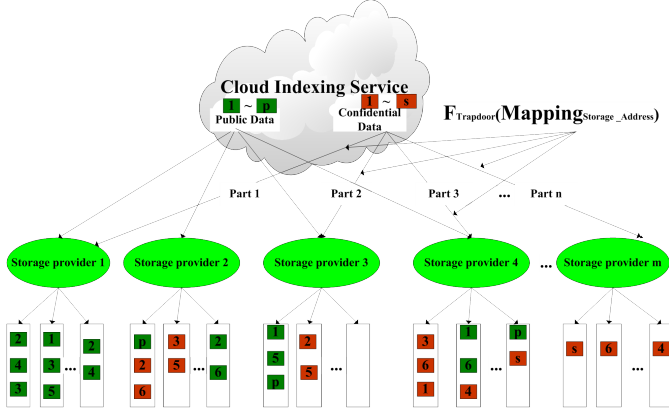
Cloud Indexing Service

1 ~ p
Public Data

1 ~ s
Confidential Data

$F_{Trapdoor}(Mapping_{Storage\_Address})$

Part 1
Part 2
Part 3
...
Part n

Storage provider 1
Storage provider 2
Storage provider 3
Storage provider 4
...
Storage provider m

2 4 3
1 3 5
...
2 4

p 2 6
3 5
...
2 6

1 5 p
2 5
...

3 6 1
1 6 4
...
p s

s
6
...
4